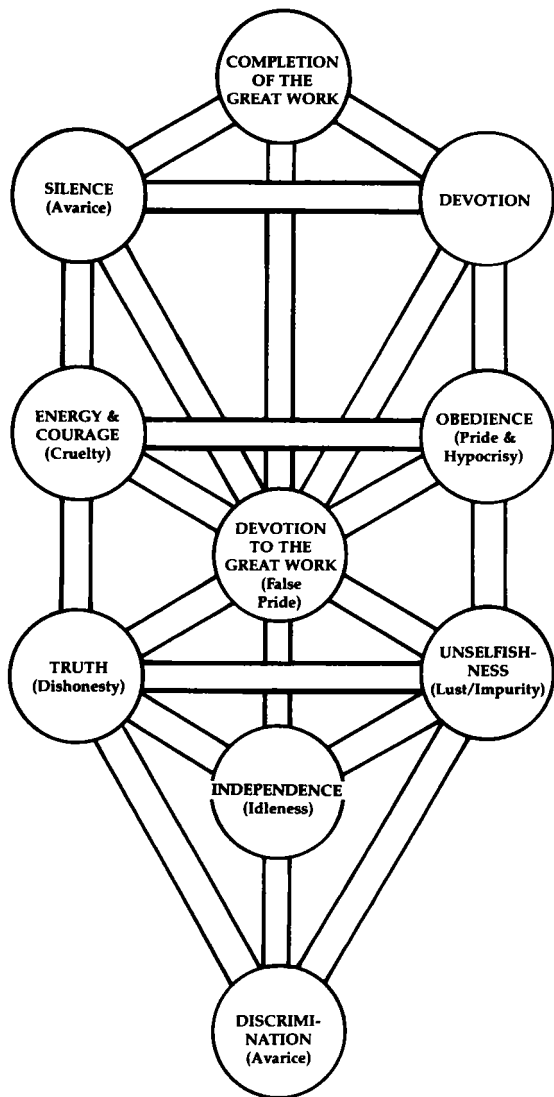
COMPLETION OF THE GREAT WORK

SILENCE (Avarice)

DEVOTION

ENERGY & COURAGE (Cruelty)

OBEDIENCE (Pride & Hypocrisy)

DEVOTION TO THE GREAT WORK (False Pride)

TRUTH (Dishonesty)

UNSELFISHNESS (Lust/Impurity)

INDEPENDENCE (Idleness)

DISCRIMINATION (Avarice)